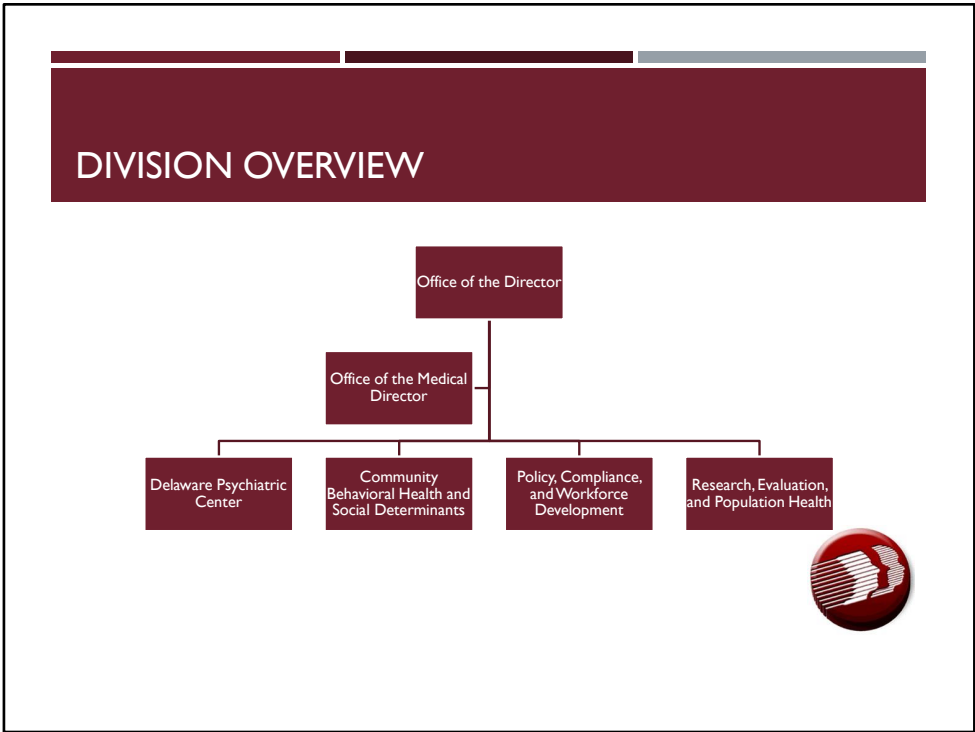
DIVISION OVERVIEW

Office of the Director

Office of the Medical Director

Delaware Psychiatric Center

Community Behavioral Health and Social Determinants

Policy, Compliance, and Workforce Development

Research, Evaluation, and Population Health